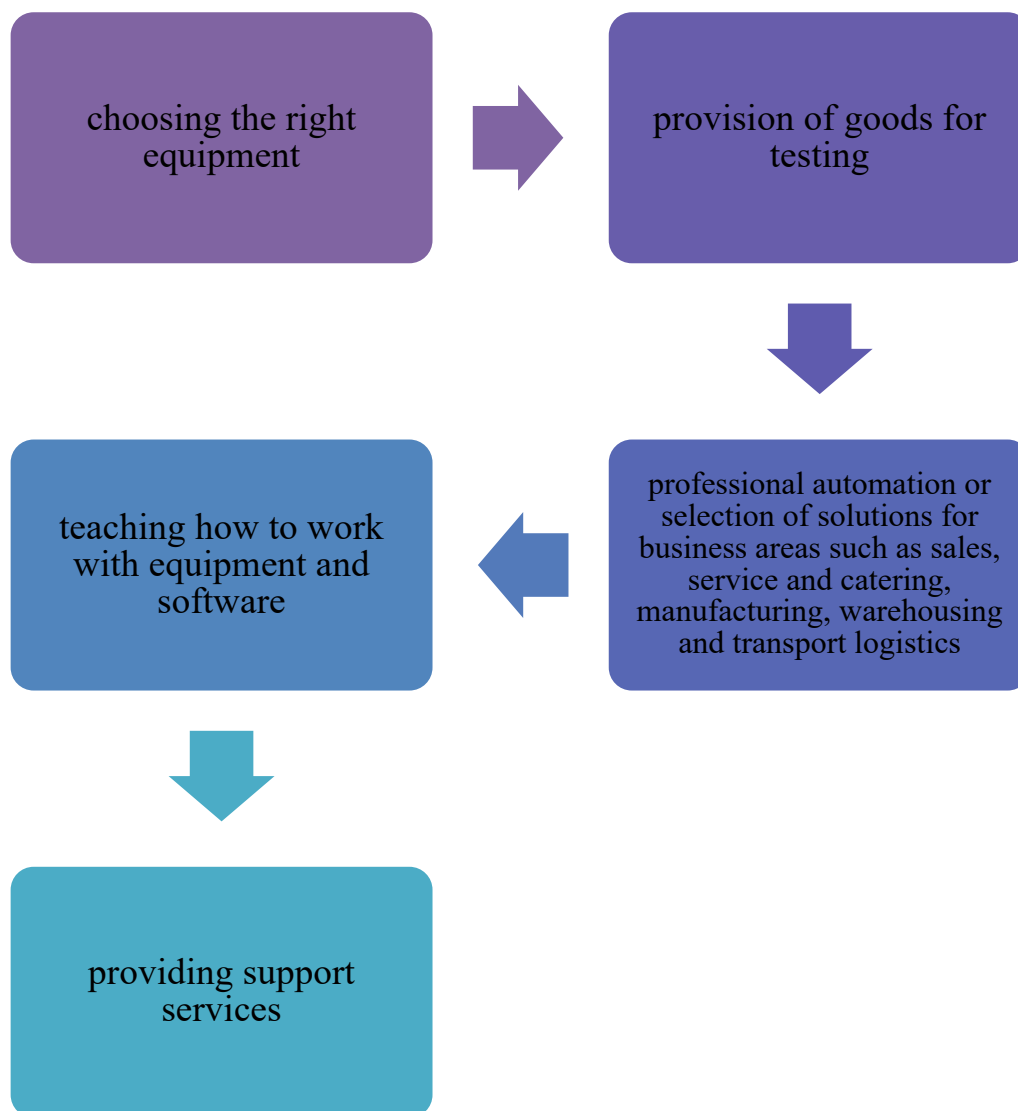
choosing the right equipment

provision of goods for testing

professional automation or selection of solutions for business areas such as sales, service and catering, manufacturing, warehousing and transport logistics

teaching how to work with equipment and software

providing support services